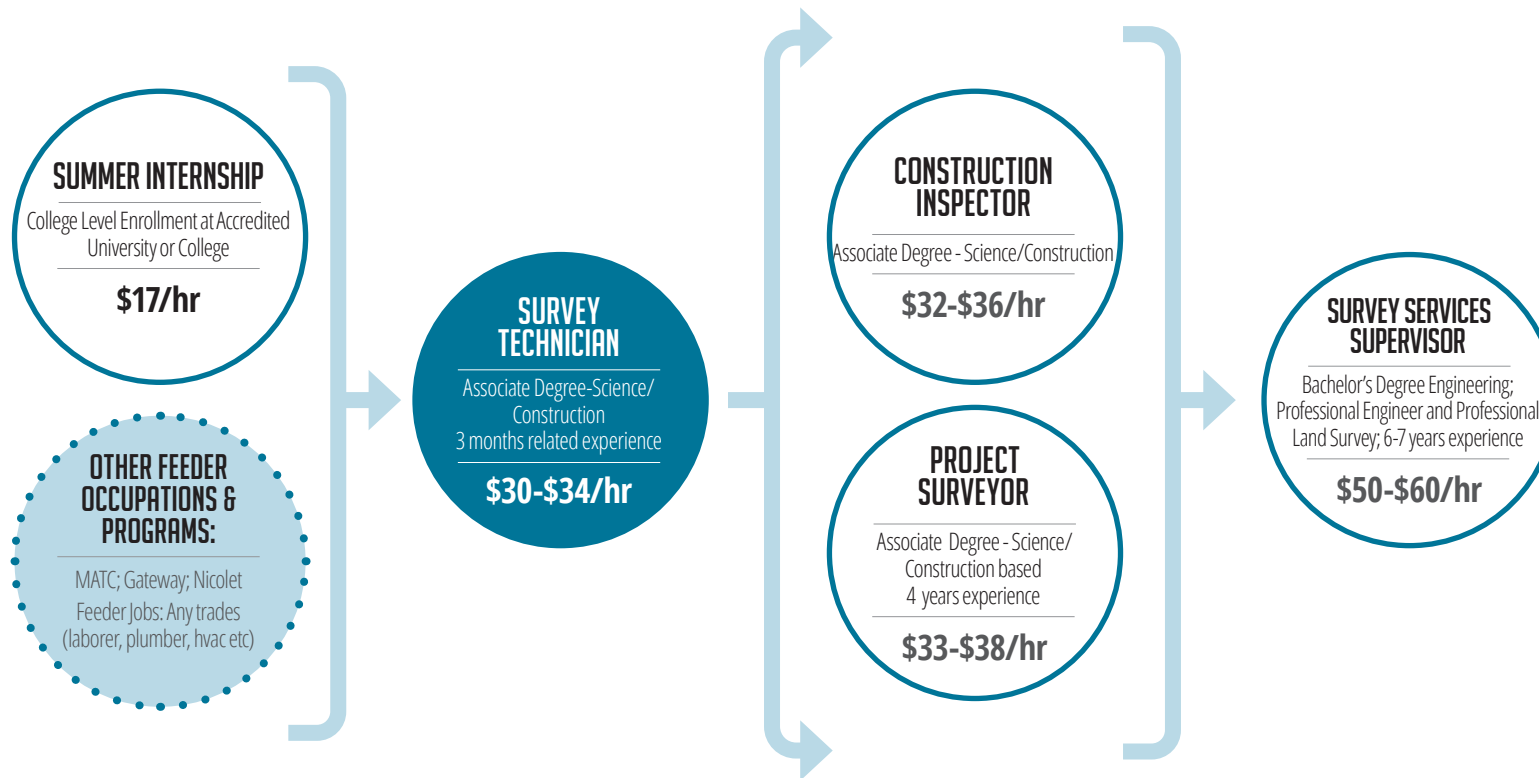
SUMMER INTERNSHIP

College Level Enrollment at Accredited University or College

\$17/hr

OTHER FEEDER OCCUPATIONS & PROGRAMS:

MATC; Gateway; Nicolet

Feeder Jobs: Any trades (laborer, plumber, hvac etc)

SURVEY TECHNICIAN

Associate Degree-Science/ Construction

3 months related experience

\$30-\$34/hr

CONSTRUCTION INSPECTOR

Associate Degree - Science/Construction

\$32-\$36/hr

PROJECT SURVEYOR

Associate Degree - Science/ Construction based

4 years experience

\$33-\$38/hr

SURVEY SERVICES SUPERVISOR

Bachelor's Degree Engineering; Professional Engineer and Professional Land Survey; 6-7 years experience

\$50-\$60/hr